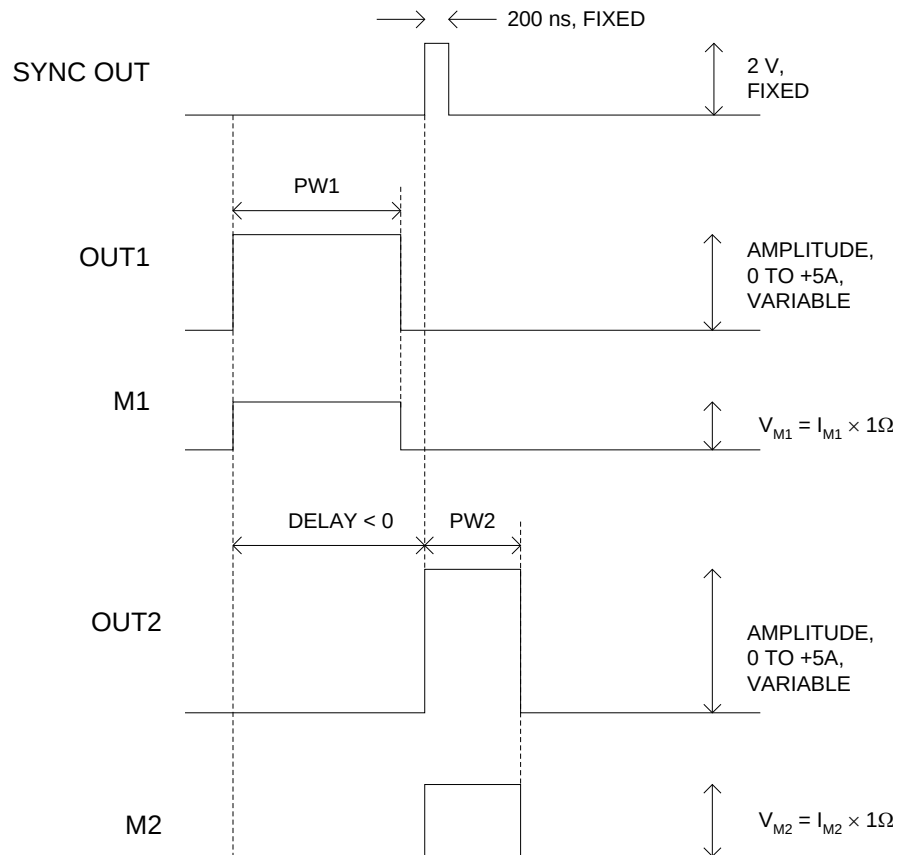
200 ns, FIXED

SYNC OUT

2 V, FIXED

PW1

OUT1

AMPLITUDE, 0 TO +5A, VARIABLE

M1

$V_{M1} = I_{M1} \times 1\Omega$

DELAY < 0

PW2

OUT2

AMPLITUDE, 0 TO +5A, VARIABLE

M2

$V_{M2} = I_{M2} \times 1\Omega$